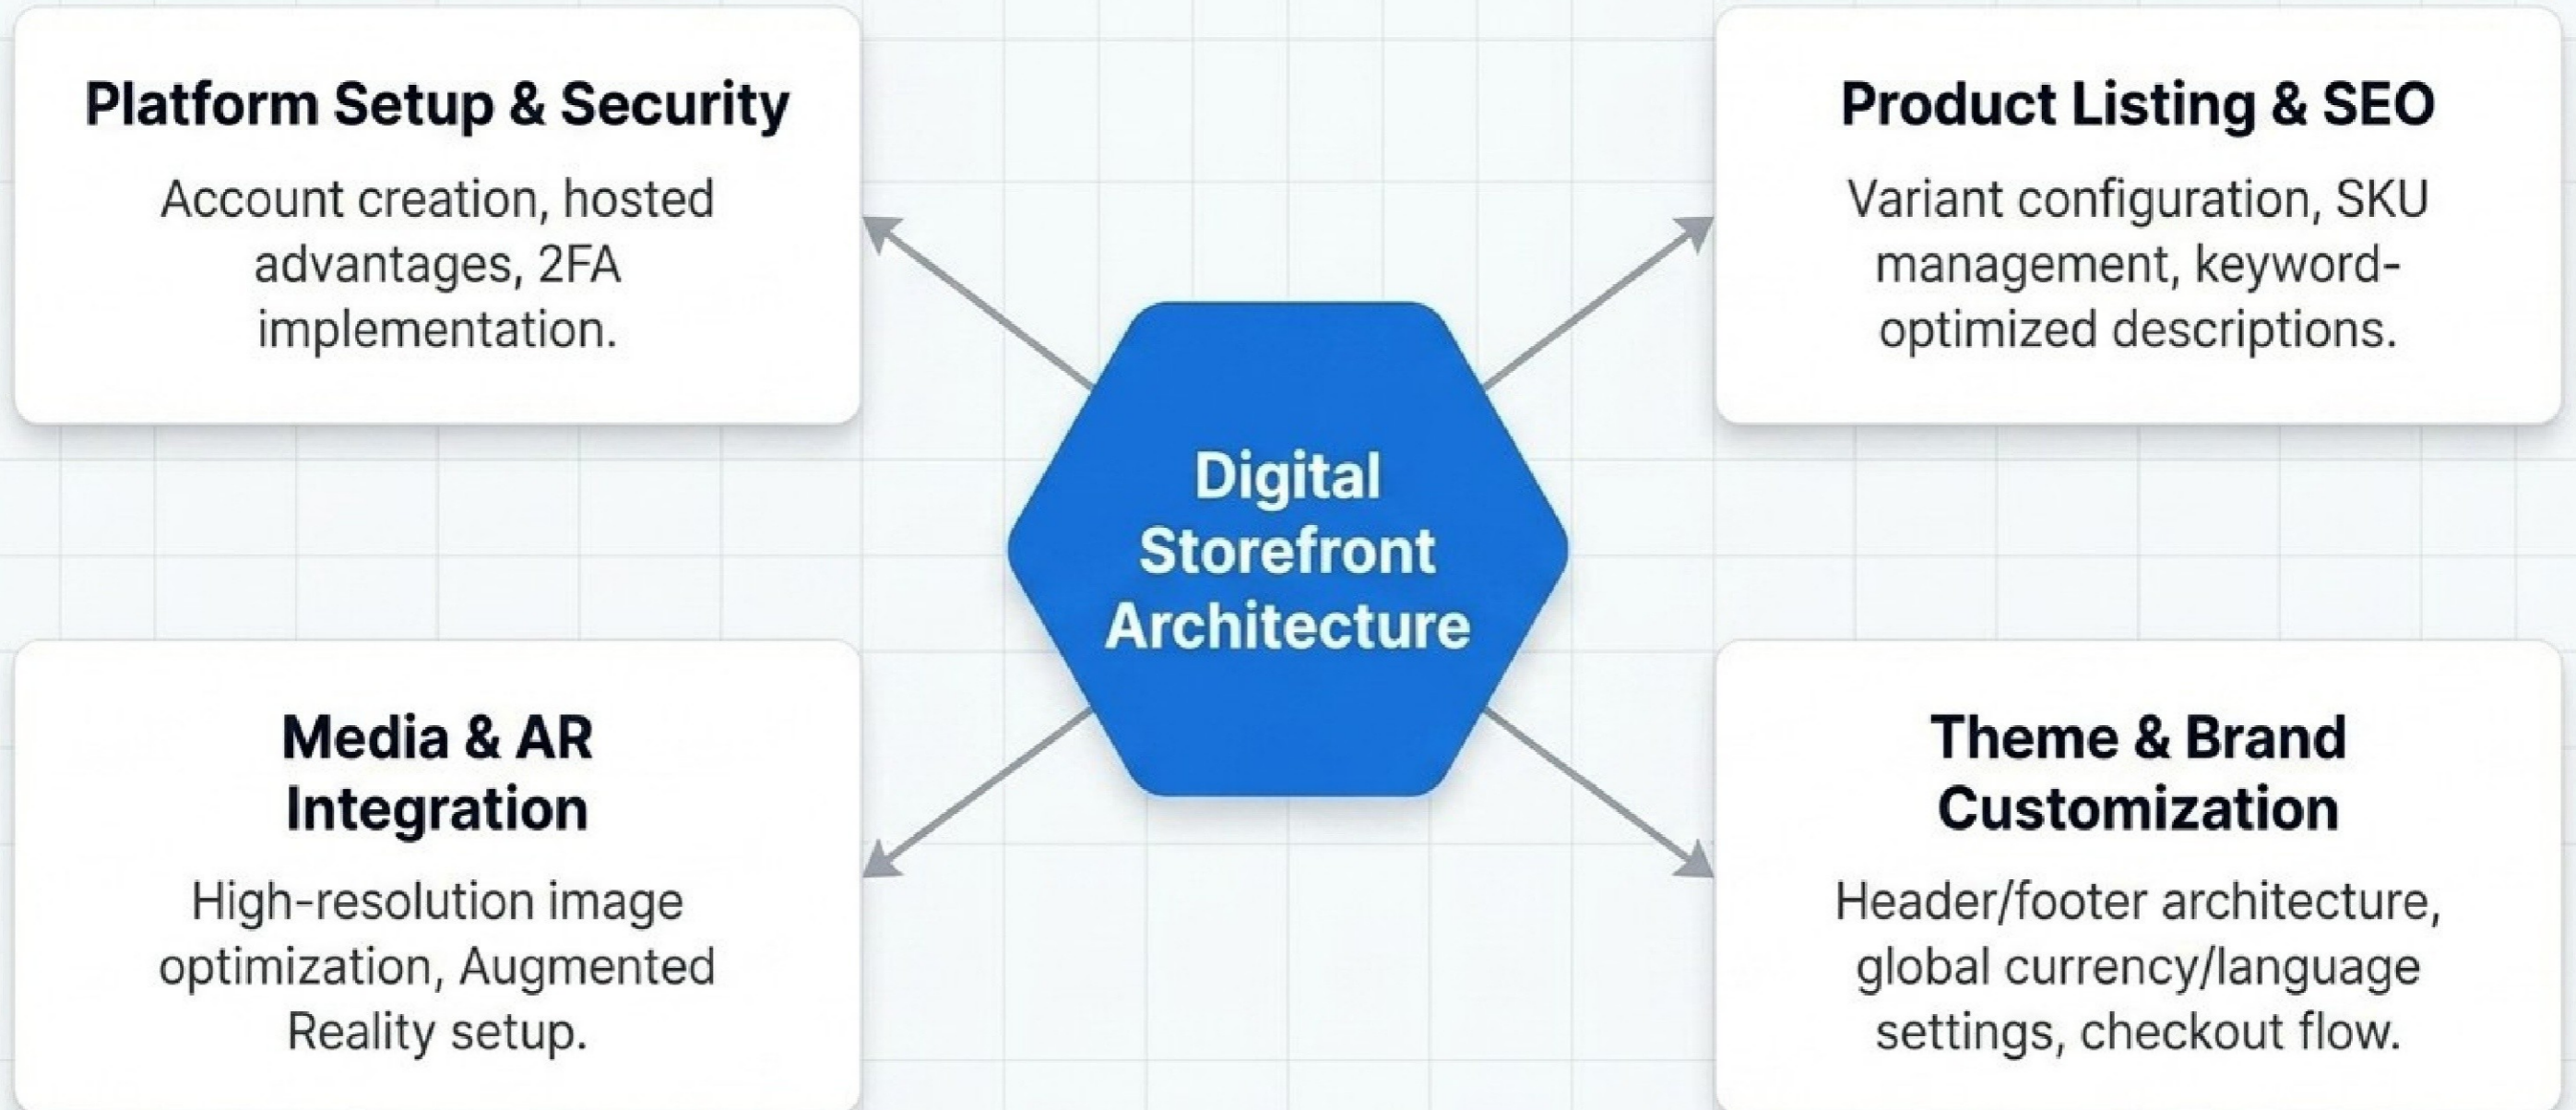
Platform Setup & Security

Account creation, hosted advantages, 2FA implementation.

Product Listing & SEO

Variant configuration, SKU management, keyword-optimized descriptions.

Digital Storefront Architecture

Media & AR Integration

High-resolution image optimization, Augmented Reality setup.

Theme & Brand Customization

Header/footer architecture, global currency/language settings, checkout flow.